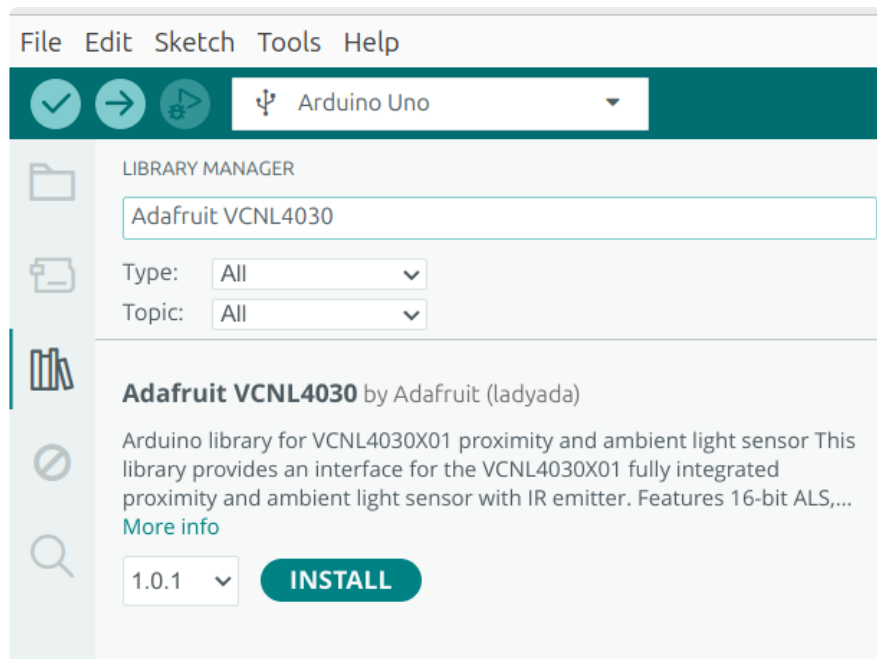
File Edit Sketch Tools Help

Arduino Uno

LIBRARY MANAGER

Adafruit VCNL4030

Type: All

Topic: All

Adafruit VCNL4030 by Adafruit (ladyada)

Arduino library for VCNL4030X01 proximity and ambient light sensor This library provides an interface for the VCNL4030X01 fully integrated proximity and ambient light sensor with IR emitter. Features 16-bit ALS,...
More info

1.0.1 INSTALL